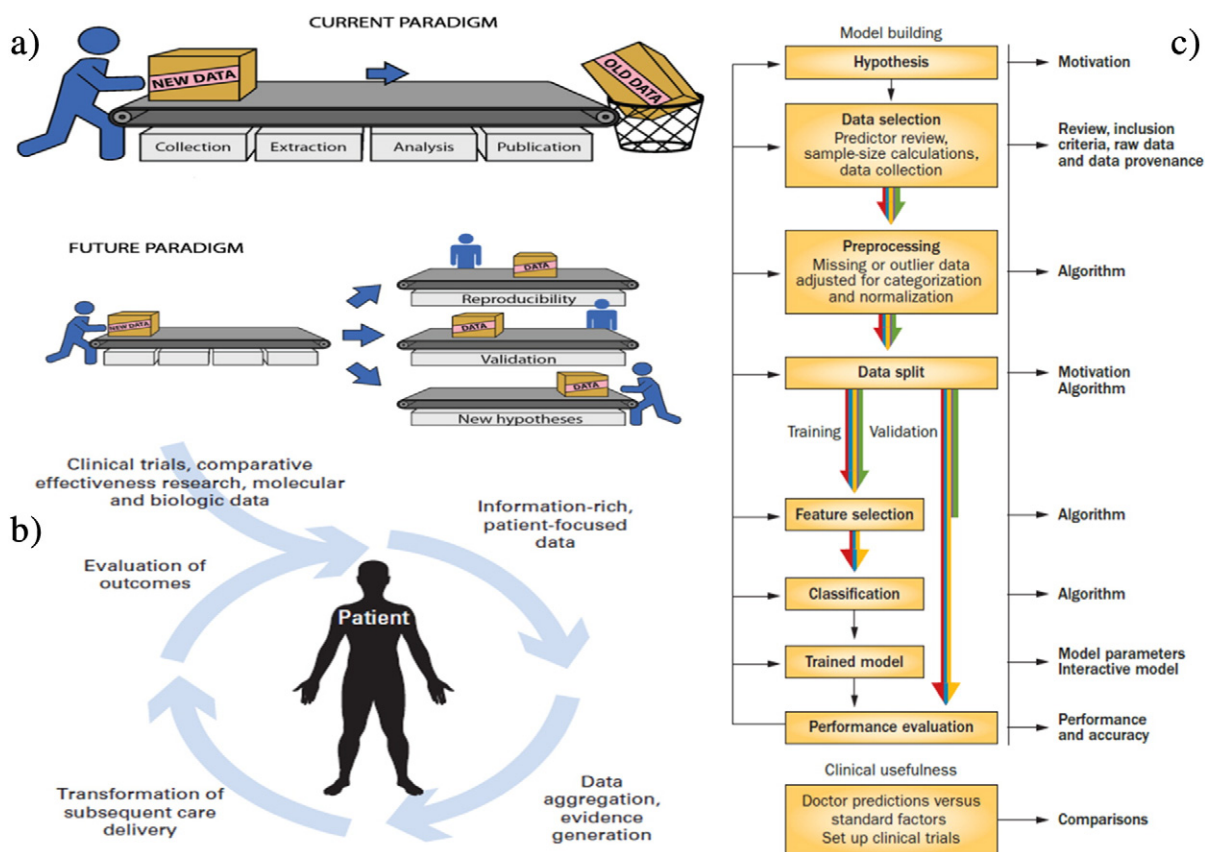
a)

CURRENT PARADIGM

NEW DATA

OLD DATA

Collection | Extraction | Analysis | Publication

FUTURE PARADIGM

NEW DATA

DATA

Reproducibility

DATA

Validation

DATA

New hypotheses

b)

Clinical trials, comparative effectiveness research, molecular and biologic data

Information-rich, patient-focused data

Data aggregation, evidence generation

Transformation of subsequent care delivery

Evaluation of outcomes

Patient

c)

Model building

Hypothesis → Motivation

Data selection
Predictor review, sample-size calculations, data collection → Review, inclusion criteria, raw data and data provenance

Preprocessing
Missing or outlier data adjusted for categorization and normalization → Algorithm

Data split → Motivation Algorithm

Training

Validation

Feature selection → Algorithm

Classification → Algorithm

Trained model → Model parameters Interactive model

Performance evaluation → Performance and accuracy

Clinical usefulness

Doctor predictions versus standard factors
Set up clinical trials → Comparisons